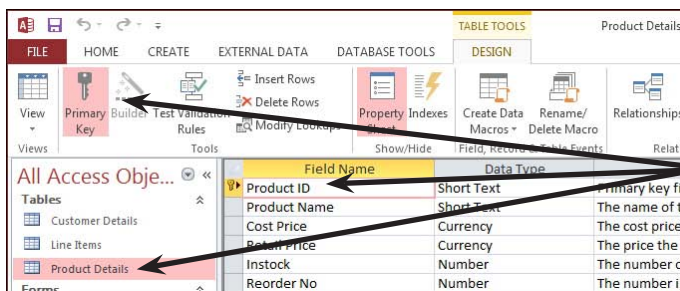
TABLE TOOLS
Product Details
FILE
HOME
CREATE
EXTERNAL DATA
DATABASE TOOLS
DESIGN
View
Primary Key
Builder
Test Validation Rules
Insert Rows
Delete Rows
Modify Lookups
Property Sheet
Indexes
Create Data Macros
Rename/ Delete Macro
Relationships
Views
Tools
Show/Hide
Field, Record & Table Events
Relat
All Access Obje...
Tables
Customer Details
Line Items
Product Details
Forms

| Field Name | Data Type | |
|---|---|---|
| Product ID | Short Text | Primary key fi |
| Product Name | Short Text | The name of t |
| Cost Price | Currency | The cost price |
| Retail Price | Currency | The price the |
| Instock | Number | The number o |
| Reorder No | Number | The number i |